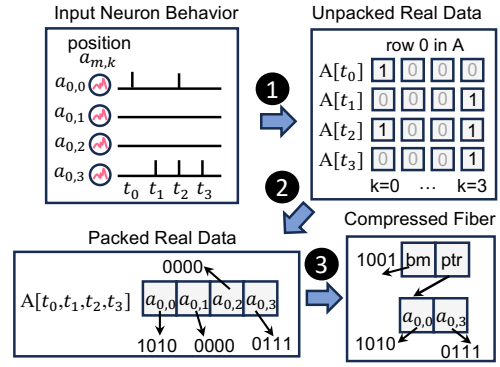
Input Neuron Behavior

position
$a_{m,k}$
$a_{0,0}$
$a_{0,1}$
$a_{0,2}$
$a_{0,3}$
$t_0$ $t_1$ $t_2$ $t_3$

1

Unpacked Real Data

row 0 in A

| | | | | |
|---|---|---|---|---|
| A[$t_0$] | 1 | 0 | 0 | 0 |
| A[$t_1$] | 0 | 0 | 0 | 1 |
| A[$t_2$] | 1 | 0 | 0 | 1 |
| A[$t_3$] | 0 | 0 | 0 | 1 |

k=0 … k=3

2

Packed Real Data

0000
A[$t_0,t_1,t_2,t_3$] $a_{0,0}$ $a_{0,1}$ $a_{0,2}$ $a_{0,3}$
1010 0000 0111

3

Compressed Fiber

1001 bm ptr
$a_{0,0}$ $a_{0,3}$
1010 0111